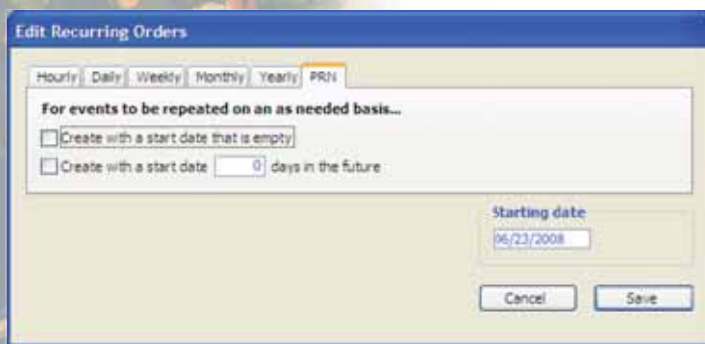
Edit Recurring Orders

Hourly Daily Weekly Monthly Yearly PRN

For events to be repeated on an as needed basis...

Create with a start date that is empty

Create with a start date 0 days in the future

Starting date

06/23/2008

Cancel Save